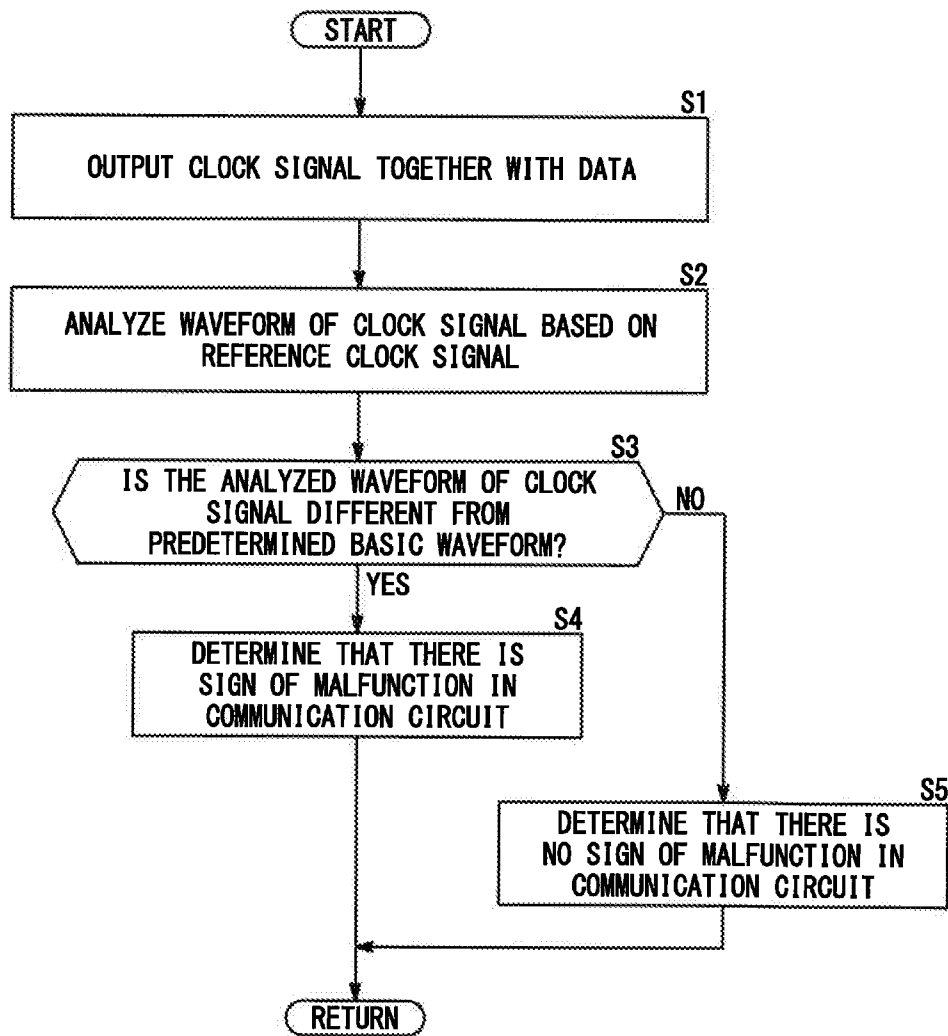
START

S1

OUTPUT CLOCK SIGNAL TOGETHER WITH DATA

S2

ANALYZE WAVEFORM OF CLOCK SIGNAL BASED ON REFERENCE CLOCK SIGNAL

S3

IS THE ANALYZED WAVEFORM OF CLOCK SIGNAL DIFFERENT FROM PREDETERMINED BASIC WAVEFORM?

NO

YES

S4

DETERMINE THAT THERE IS SIGN OF MALFUNCTION IN COMMUNICATION CIRCUIT

S5

DETERMINE THAT THERE IS NO SIGN OF MALFUNCTION IN COMMUNICATION CIRCUIT

RETURN